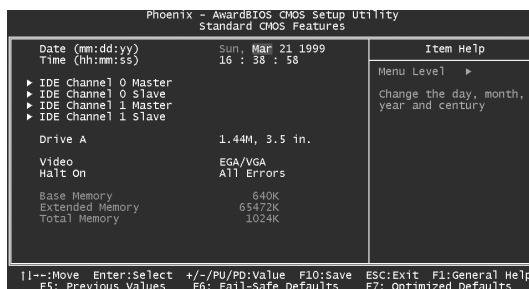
Phoenix - AwardBIOS CMOS Setup Utility
Standard CMOS Features

Date (mm:dd:yy) Sun, Mar 21 1999
Time (hh:mm:ss) 16 : 38 : 58

▶ IDE Channel 0 Master
▶ IDE Channel 0 Slave
▶ IDE Channel 1 Master
▶ IDE Channel 1 Slave

Drive A 1.44M, 3.5 in.

Video EGA/VGA
Halt On All Errors

Base Memory 640K
Extended Memory 65472K
Total Memory 1024K

Item Help

Menu Level ▶

Change the day, month, year and century

↑↓→←:Move Enter:Select +/-/PU/PD:Value F10:Save ESC:Exit F1:General Help
F5: Previous Values F6: Fail-Safe Defaults F7: Optimized Defaults